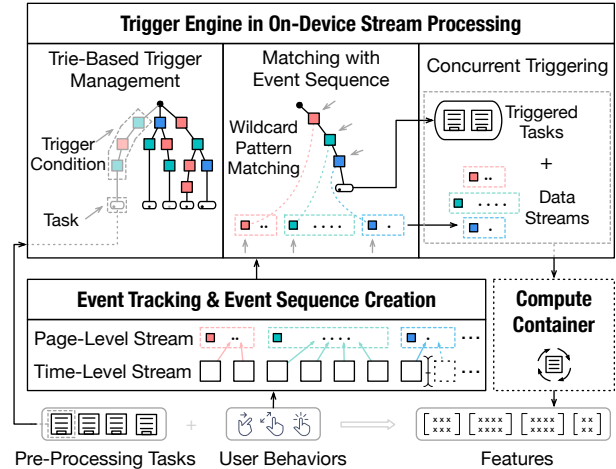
Trigger Engine in On-Device Stream Processing

Trie-Based Trigger Management

Trigger Condition

Task

Matching with Event Sequence

Wildcard Pattern Matching

Concurrent Triggering

Triggered Tasks

+

Data Streams

Event Tracking & Event Sequence Creation

Page-Level Stream

Time-Level Stream

Compute Container

Pre-Processing Tasks

User Behaviors

Features

xxx xxx

xxxx xxxx

xxxx xxxx

xx xx